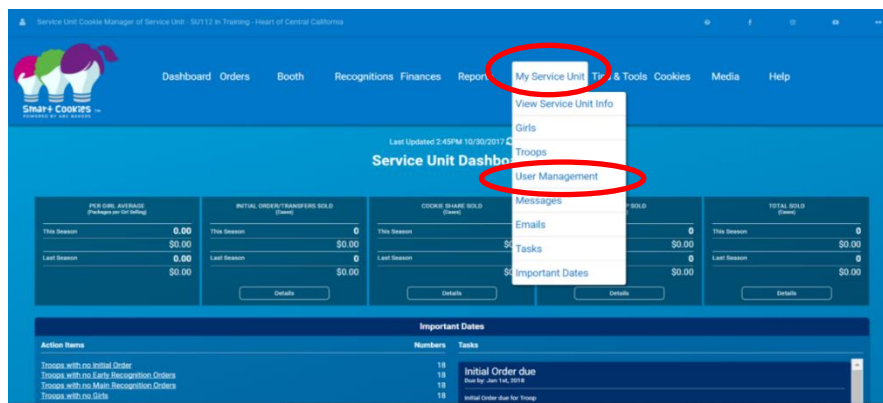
Service Unit Cookie Manager of Service Unit - SU112 In Training - Heart of Central California

Smart Cookies
POWERED BY ABC BAKERS

Dashboard Orders Booth Recognitions Finances Repor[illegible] My Service Unit Ti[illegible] & Tools Cookies Media Help

View Service Unit Info
Girls
Troops
User Management
Messages
Emails
Tasks
Important Dates

Last Updated 2:45PM 10/30/2017

Service Unit Dashbo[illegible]

PER GIRL AVERAGE
(Packages per Girl Selling)
This Season 0.00
$0.00
Last Season 0.00
$0.00

INITIAL ORDER/TRANSFERS SOLD
(Cases)
This Season 0
$0.00
Last Season 0
$0.00
Details

COOKIE SHARE SOLD
(Cases)
This Season
Last Season
Details

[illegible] SOLD
0
$0.00
0
$0.00
Details

TOTAL SOLD
(Cases)
This Season 0
$0.00
Last Season 0
$0.00
Details

Important Dates

Action Items Numbers Tasks

Troops with no Initial Order 18
Troops with no Early Recognition Orders 18
Troops with no Main Recognition Orders 18
Troops with no Girls 18

Initial Order due
Due by: Jan 1st, 2018
Initial Order due for Troop